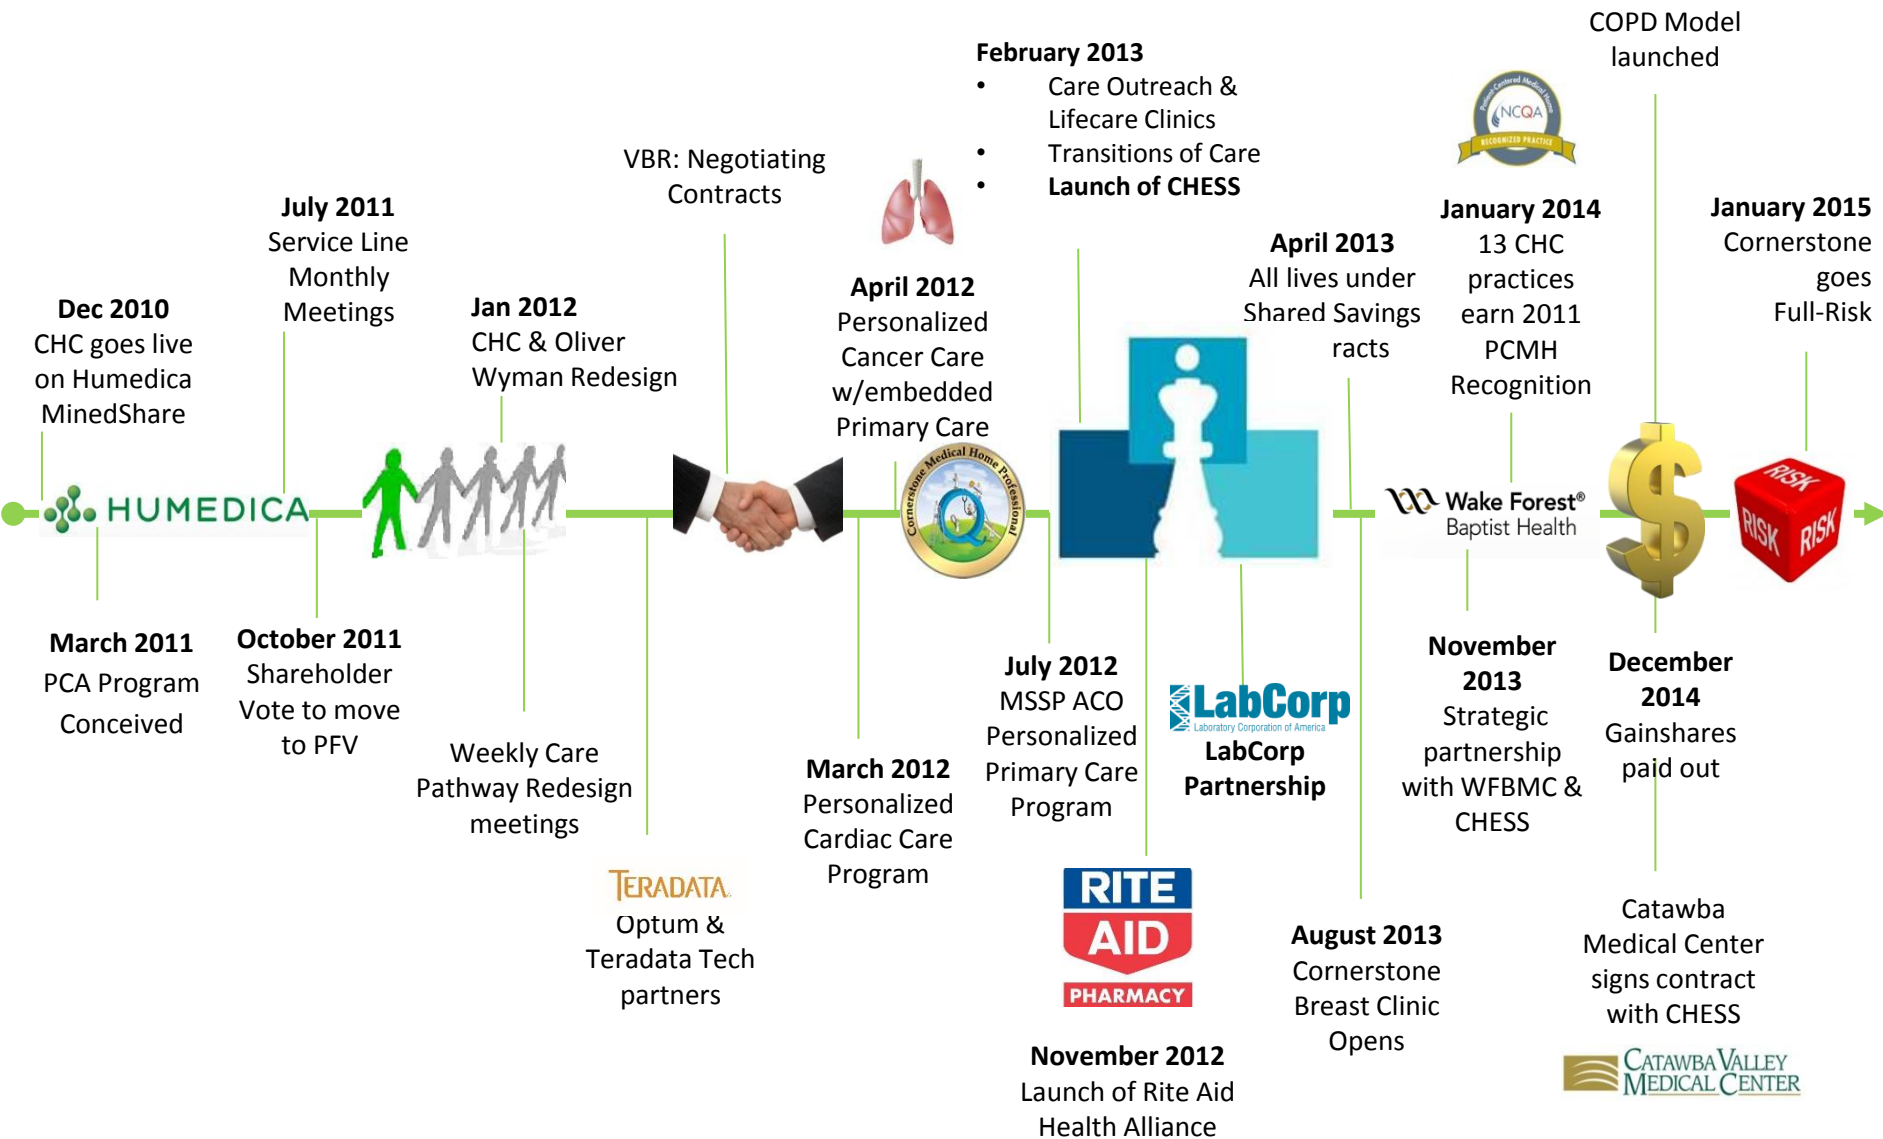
COPD Model launched

February 2013
• Care Outreach & Lifecare Clinics
• Transitions of Care
• Launch of CHESS

NCQA RECOGNIZED PRACTICE

VBR: Negotiating Contracts

July 2011
Service Line Monthly Meetings

January 2014
13 CHC practices earn 2011 PCMH Recognition

January 2015
Cornerstone goes Full-Risk

April 2013
All lives under Shared Savings racts

Dec 2010
CHC goes live on Humedica MinedShare

Jan 2012
CHC & Oliver Wyman Redesign

April 2012
Personalized Cancer Care w/embedded Primary Care

HUMEDICA

Cornerstone Medical Home Professional

Wake Forest® Baptist Health

RISK RISK RISK

March 2011
PCA Program Conceived

October 2011
Shareholder Vote to move to PFV

Weekly Care Pathway Redesign meetings

July 2012
MSSP ACO Personalized Primary Care Program

LabCorp Laboratory Corporation of America
LabCorp Partnership

November 2013
Strategic partnership with WFBMC & CHESS

December 2014
Gainshares paid out

March 2012
Personalized Cardiac Care Program

TERADATA
Optum & Teradata Tech partners

RITE AID PHARMACY

August 2013
Cornerstone Breast Clinic Opens

Catawba Medical Center signs contract with CHESS

CATAWBA VALLEY MEDICAL CENTER

November 2012
Launch of Rite Aid Health Alliance